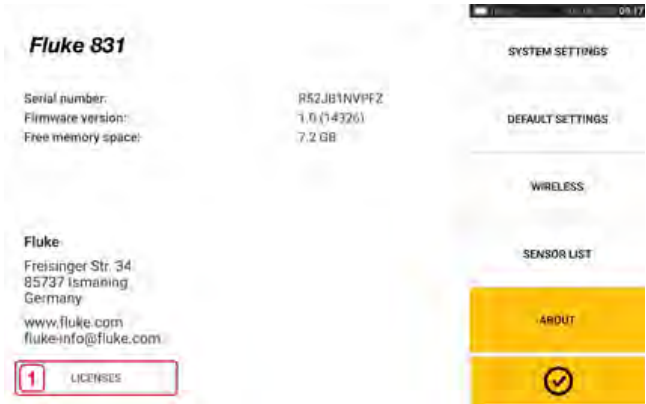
Fluke 831

Serial number: R52J81NVPFZ
Firmware version: 1.0 (14326)
Free memory space: 7.2 GB

Fluke

Freisinger Str. 34
85737 Ismaning
Germany

www.fluke.com
fluke-info@fluke.com

1 LICENSES

09:17

SYSTEM SETTINGS

DEFAULT SETTINGS

WIRELESS

SENSOR LIST

ABOUT